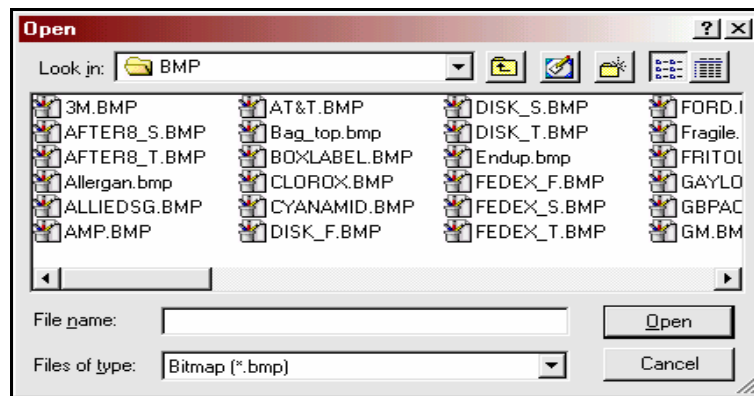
Open ? X

Look in: BMP

| | | | |
|---|---|---|---|
| 3M.BMP | AT&T.BMP | DISK_S.BMP | FORD.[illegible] |
| AFTER8_S.BMP | Bag_top.bmp | DISK_T.BMP | Fragile.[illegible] |
| AFTER8_T.BMP | BOXLABEL.BMP | Endup.bmp | FRITOL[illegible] |
| Allergan.bmp | CLOROX.BMP | FEDEX_F.BMP | GAYLO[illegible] |
| ALLIEDSG.BMP | CYANAMID.BMP | FEDEX_S.BMP | GBPAC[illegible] |
| AMP.BMP | DISK_F.BMP | FEDEX_T.BMP | GM.BM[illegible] |

File name:
Open

Files of type: Bitmap (*.bmp)
Cancel